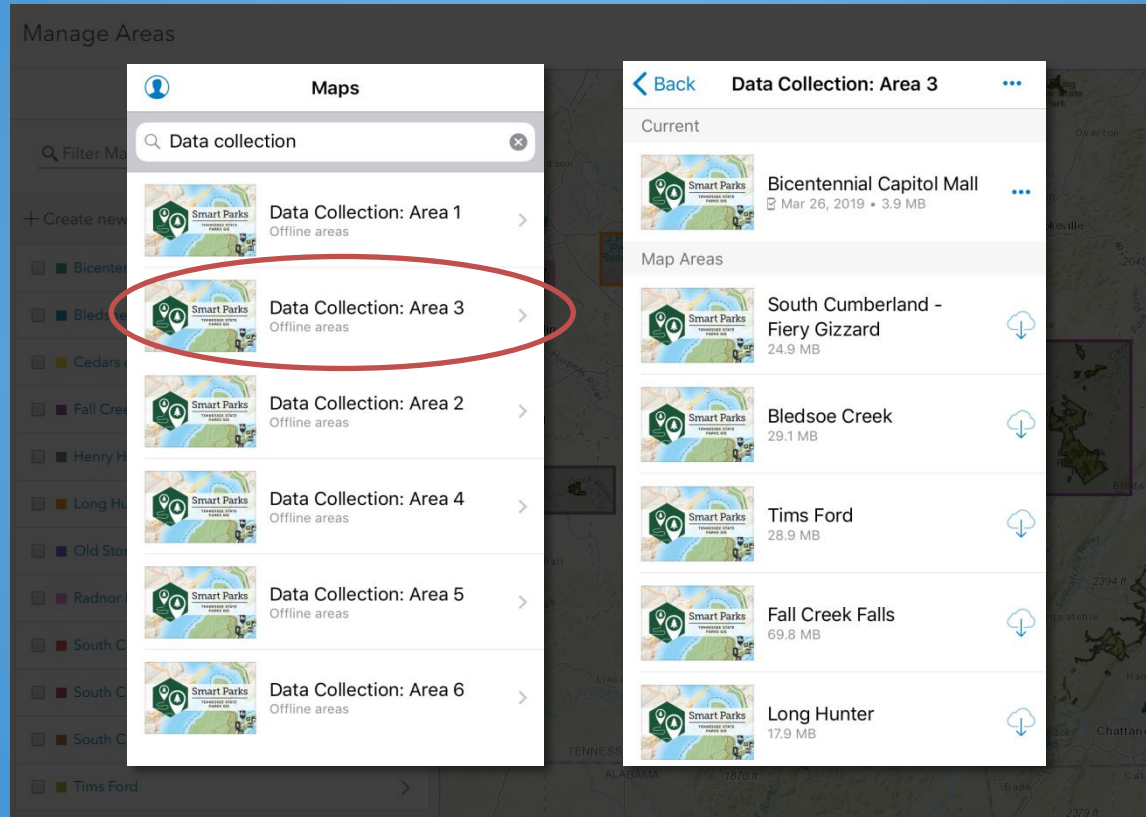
Manage Areas

Filter Ma

+ Create new

Bicenten

Bledso

Cedars

Fall Cree

Henry H

Long Hu

Old Sto

Radnor

South C

South C

South C

Tims Ford

Maps

Data collection

Smart Parks TENNESSEE STATE PARKS GIS

Data Collection: Area 1
Offline areas

Data Collection: Area 3
Offline areas

Data Collection: Area 2
Offline areas

Data Collection: Area 4
Offline areas

Data Collection: Area 5
Offline areas

Data Collection: Area 6
Offline areas

Back

Data Collection: Area 3

Current

Bicentennial Capitol Mall
Mar 26, 2019 • 3.9 MB

Map Areas

South Cumberland - Fiery Gizzard
24.9 MB

Bledsoe Creek
29.1 MB

Tims Ford
28.9 MB

Fall Creek Falls
69.8 MB

Long Hunter
17.9 MB

Overton

TENNESSEE

ALABAMA

Chattan

2394 ft

2379 ft

1870 ft